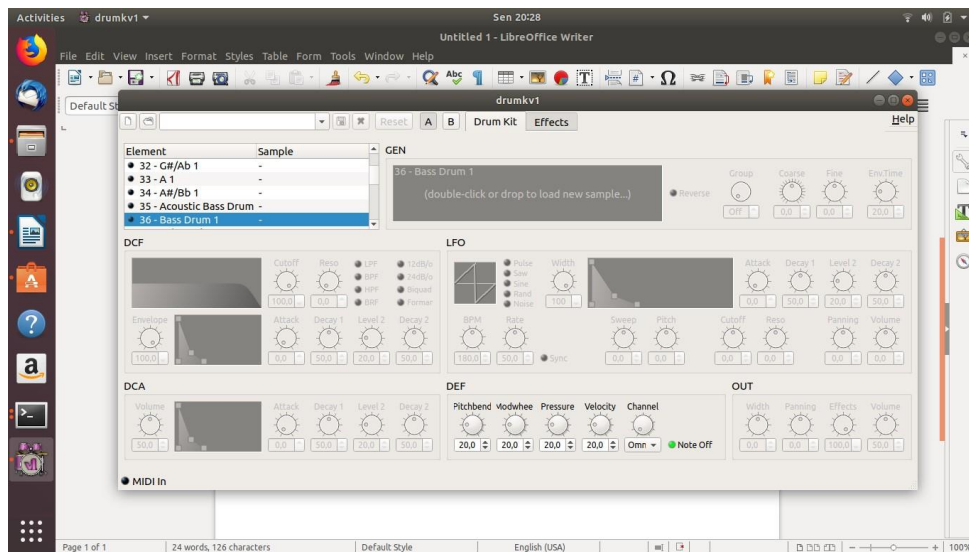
Activities drumkv1 ▾

Sen 20:28

Untitled 1 - LibreOffice Writer

File Edit View Insert Format Styles Table Form Tools Window Help

Default St

drumkv1

Reset A B Drum Kit Effects

Help

| Element | Sample |
|---|---|
| 32 - G#/Ab 1 | - |
| 33 - A 1 | - |
| 34 - A#/Bb 1 | - |
| 35 - Acoustic Bass Drum | - |
| 36 - Bass Drum 1 | - |

GEN

36 - Bass Drum 1

(double-click or drop to load new sample...)

Reverse

Group Coarse Fine EnvTime

Off 0.0 0.0 20.0

DCF

Cutoff Reso LPF BPF HPF BRF 12dB/o 24dB/o Biquad Formant

100.0 0.0

Envelope Attack Decay 1 Level 2 Decay 2

100.0 0.0 50.0 20.0 50.0

LFO

Pulse Saw Sine Rand Noise Width

100

Attack Decay 1 Level 2 Decay 2

0.0 50.0 20.0 50.0

BPM Rate Sweep Pitch Cutoff Reso Panning Volume

180.0 50.0 Sync 0.0 0.0 0.0 0.0 0.0 0.0

DCA

Volume Attack Decay 1 Level 2 Decay 2

50.0 0.0 50.0 20.0 50.0

DEF

Pitchbend Modwhee Pressure Velocity Channel

20.0 20.0 20.0 20.0 Omn Note Off

OUT

Width Panning Effects Volume

0.0 0.0 100.0 50.0

MIDI In

Page 1 of 1 24 words, 126 characters Default Style English (USA) 100%